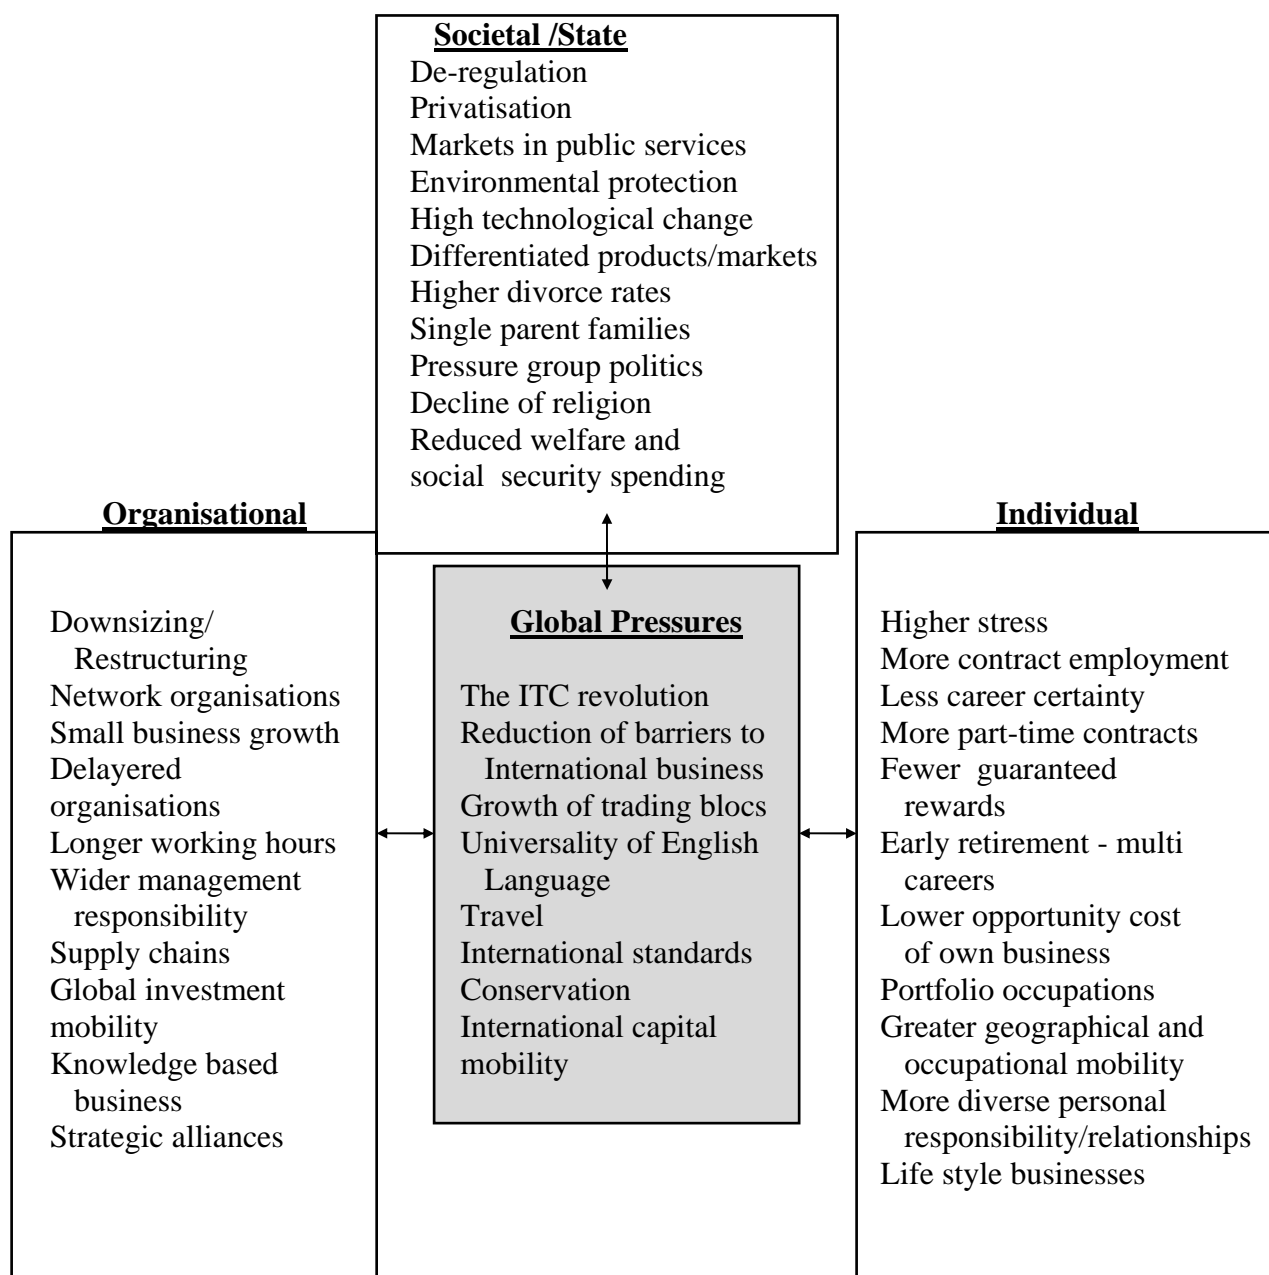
**Societal /State**

De-regulation
Privatisation
Markets in public services
Environmental protection
High technological change
Differentiated products/markets
Higher divorce rates
Single parent families
Pressure group politics
Decline of religion
Reduced welfare and social security spending

**Organisational**

Downsizing/ Restructuring
Network organisations
Small business growth
Delayered organisations
Longer working hours
Wider management responsibility
Supply chains
Global investment mobility
Knowledge based business
Strategic alliances

**Global Pressures**

The ITC revolution
Reduction of barriers to International business
Growth of trading blocs
Universality of English Language
Travel
International standards
Conservation
International capital mobility

**Individual**

Higher stress
More contract employment
Less career certainty
More part-time contracts
Fewer guaranteed rewards
Early retirement - multi careers
Lower opportunity cost of own business
Portfolio occupations
Greater geographical and occupational mobility
More diverse personal responsibility/relationships
Life style businesses